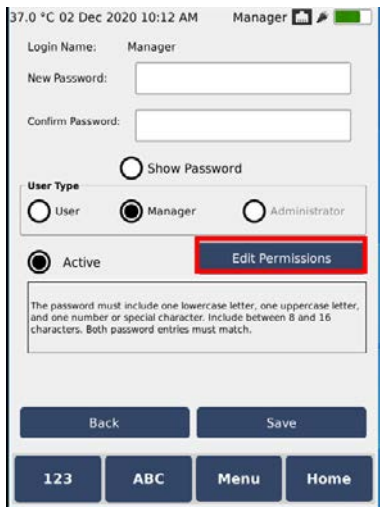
37.0 °C 02 Dec 2020 10:12 AM Manager

Login Name: Manager

New Password:

Confirm Password:

Show Password

User Type

User

Manager

Administrator

Active

Edit Permissions

The password must include one lowercase letter, one uppercase letter, and one number or special character. Include between 8 and 16 characters. Both password entries must match.

Back

Save

123

ABC

Menu

Home